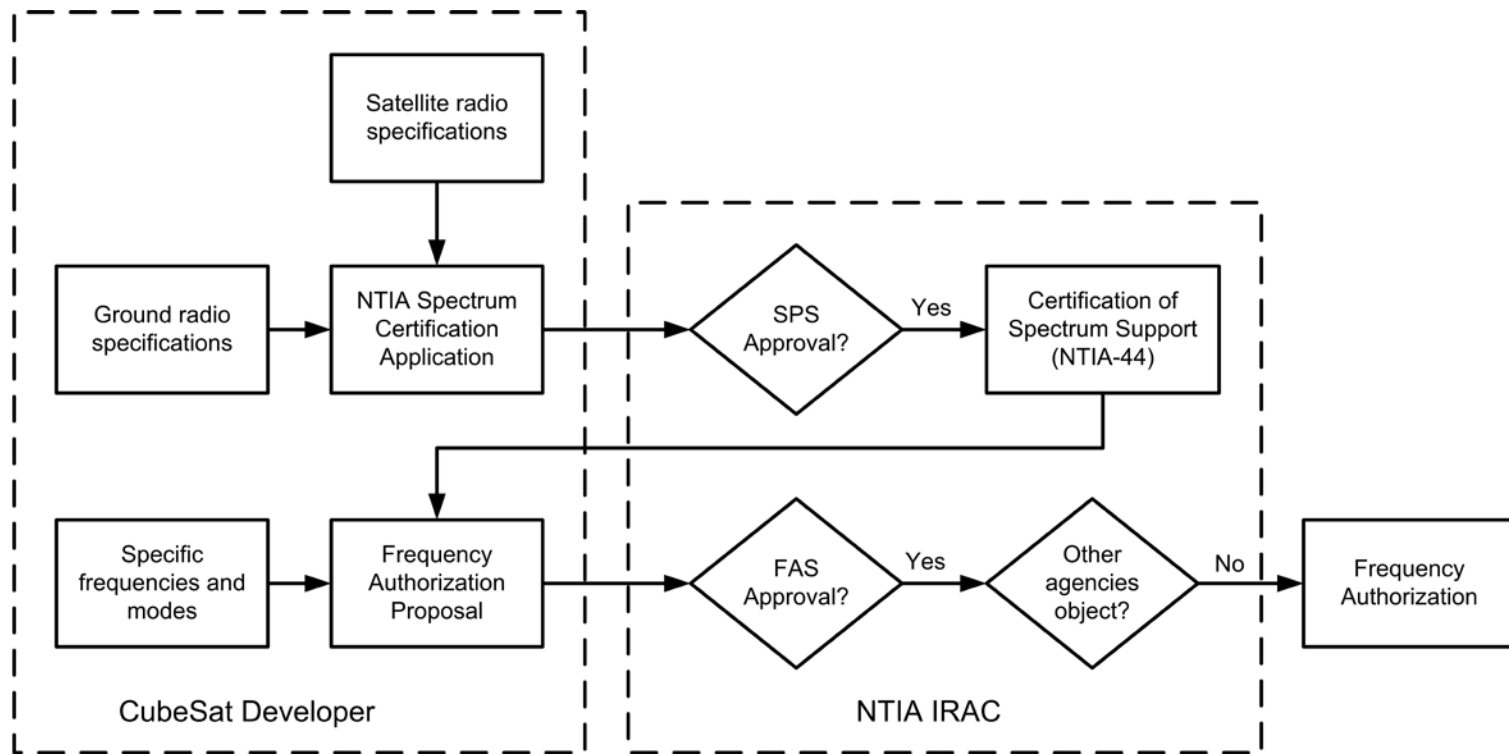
Satellite radio specifications

Ground radio specifications

NTIA Spectrum Certification Application

SPS Approval?

Yes

Certification of Spectrum Support (NTIA-44)

Specific frequencies and modes

Frequency Authorization Proposal

FAS Approval?

Yes

Other agencies object?

No

Frequency Authorization

CubeSat Developer

NTIA IRAC